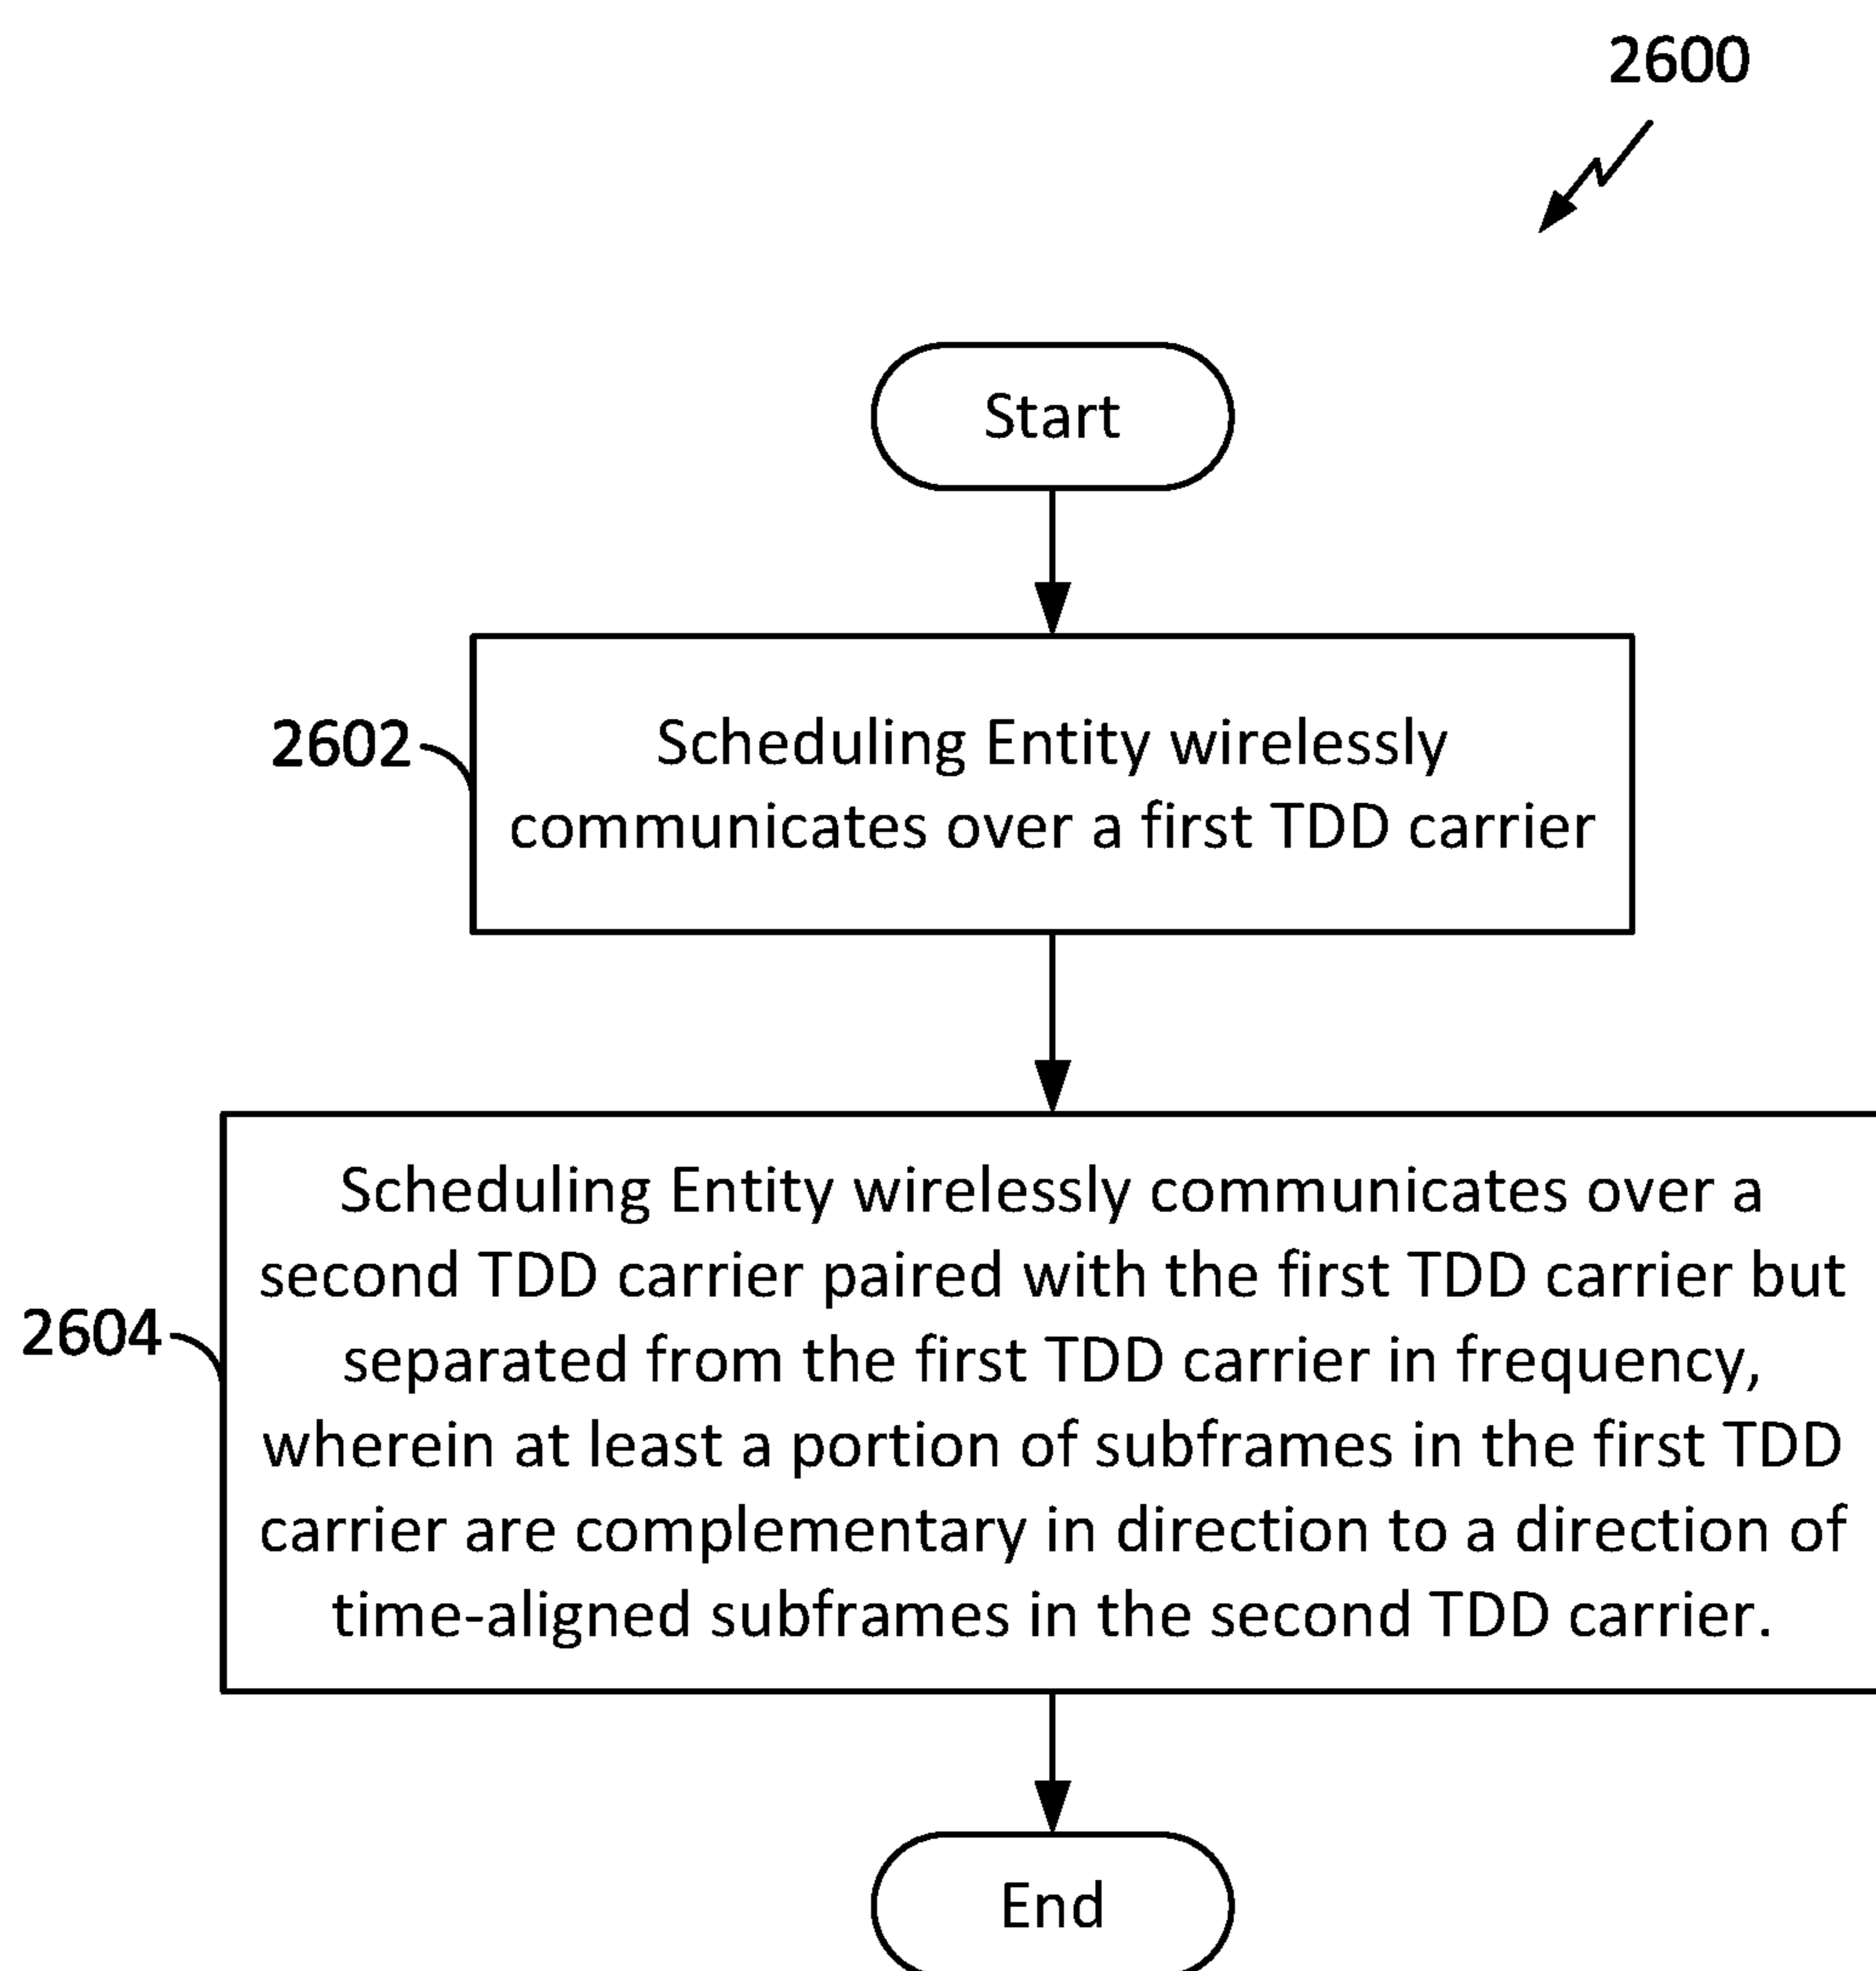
2600

Start

2602

Scheduling Entity wirelessly communicates over a first TDD carrier

2604

Scheduling Entity wirelessly communicates over a second TDD carrier paired with the first TDD carrier but separated from the first TDD carrier in frequency, wherein at least a portion of subframes in the first TDD carrier are complementary in direction to a direction of time-aligned subframes in the second TDD carrier.

End